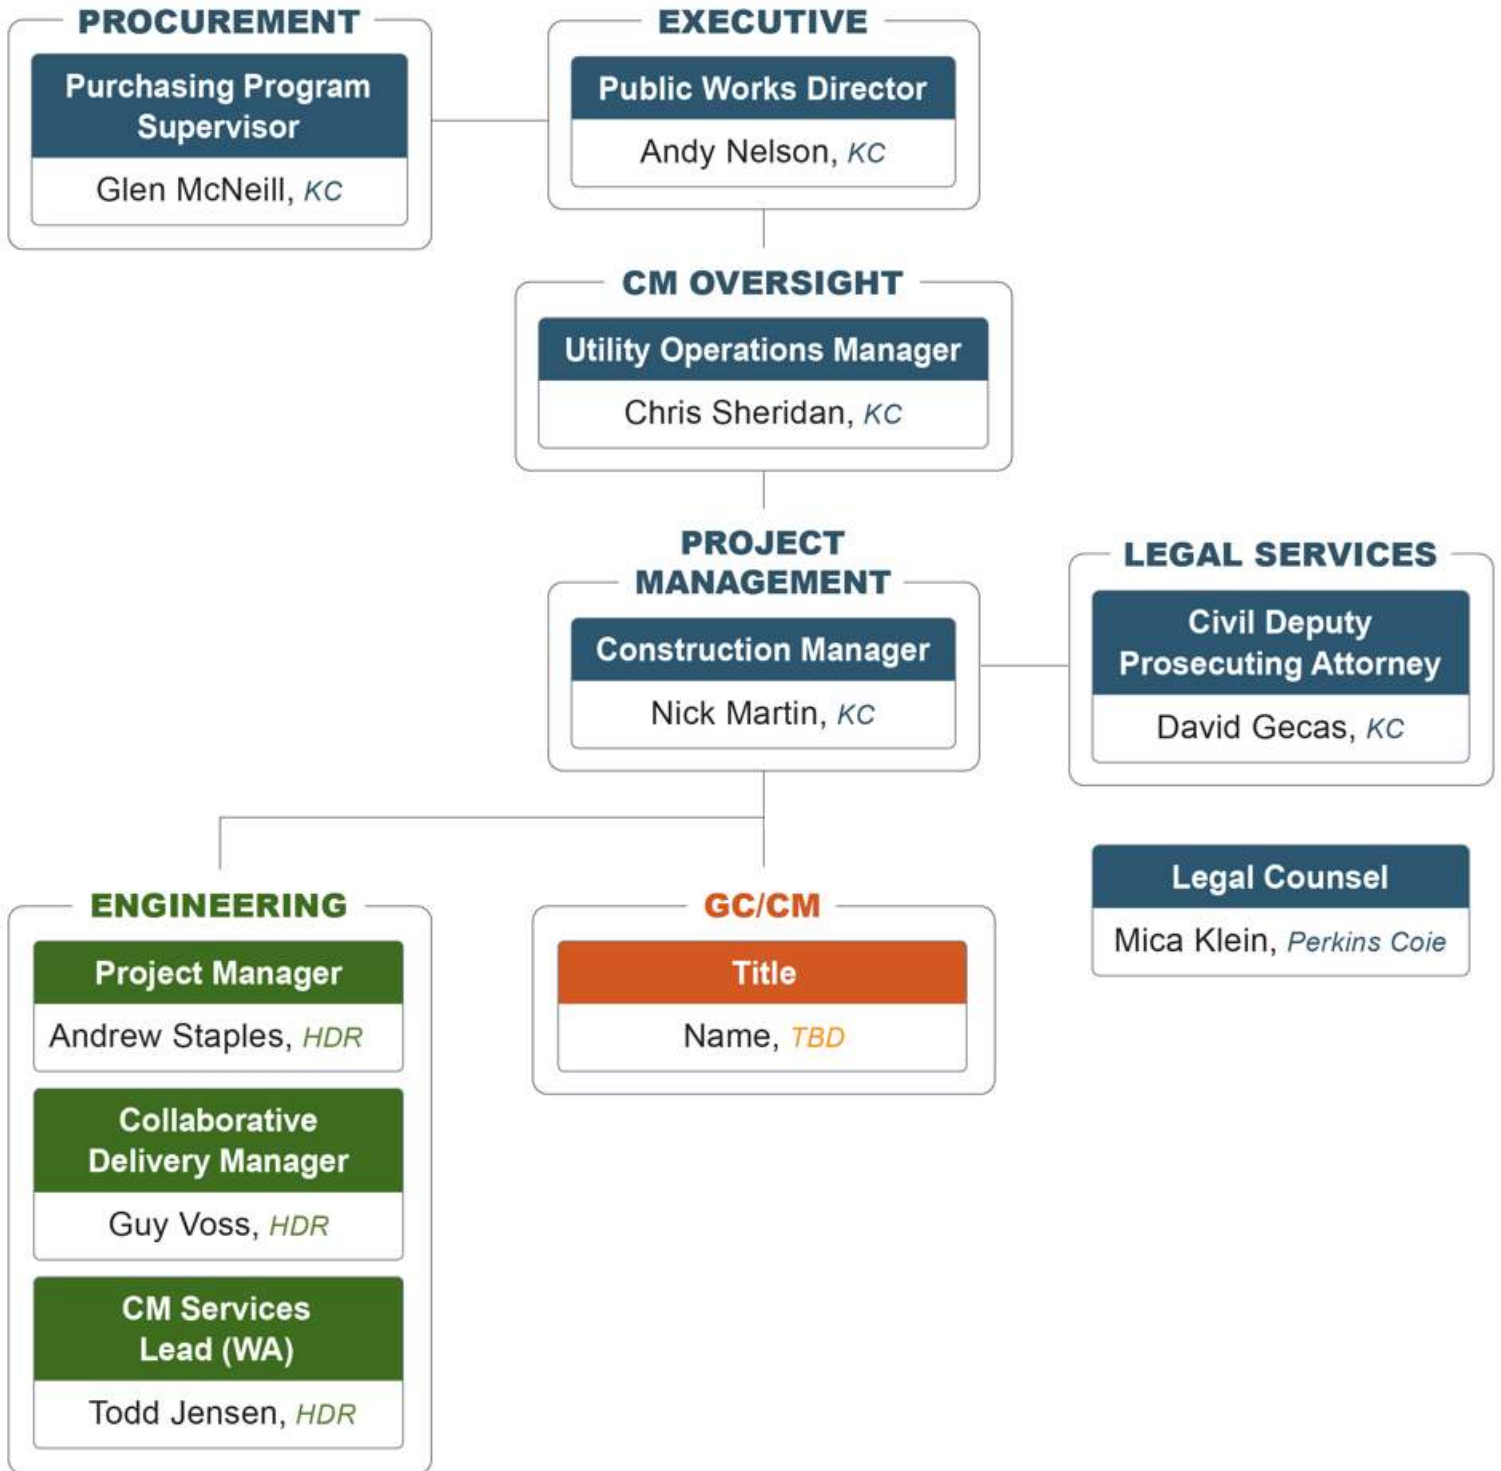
PROCUREMENT

Purchasing Program Supervisor

Glen McNeill, KC

EXECUTIVE

Public Works Director

Andy Nelson, KC

CM OVERSIGHT

Utility Operations Manager

Chris Sheridan, KC

PROJECT MANAGEMENT

Construction Manager

Nick Martin, KC

LEGAL SERVICES

Civil Deputy Prosecuting Attorney

David Gecas, KC

Legal Counsel

Mica Klein, Perkins Coie

ENGINEERING

Project Manager

Andrew Staples, HDR

Collaborative Delivery Manager

Guy Voss, HDR

CM Services Lead (WA)

Todd Jensen, HDR

GC/CM

Title

Name, TBD